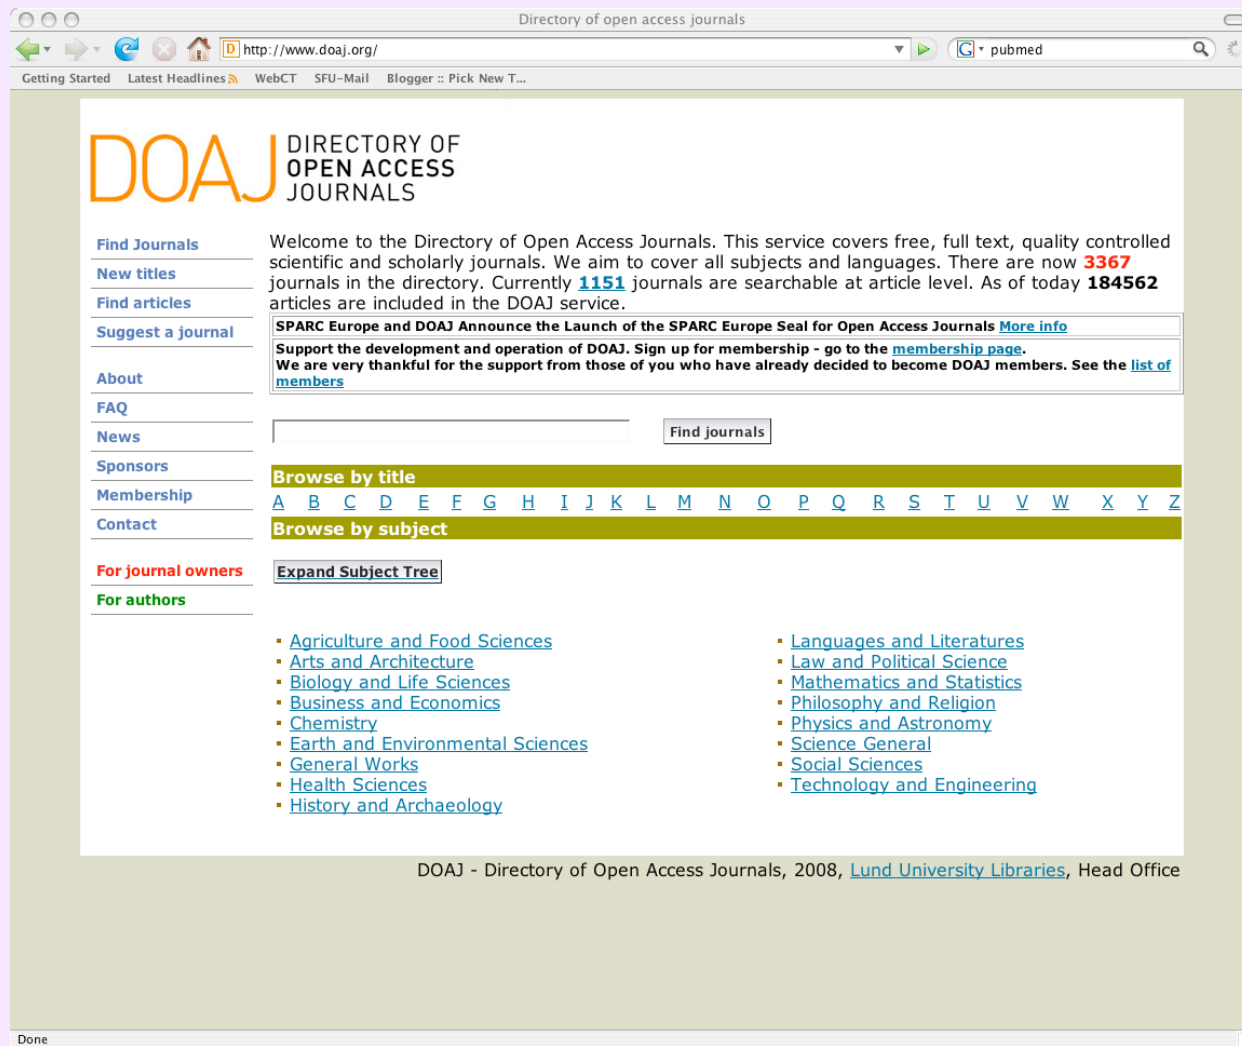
Directory of open access journals

http://www.doaj.org/

pubmed

Getting Started   Latest Headlines   WebCT   SFU-Mail   Blogger :: Pick New T...

DOAJ DIRECTORY OF OPEN ACCESS JOURNALS

Find Journals
New titles
Find articles
Suggest a journal

About
FAQ
News
Sponsors
Membership
Contact

For journal owners
For authors

Welcome to the Directory of Open Access Journals. This service covers free, full text, quality controlled scientific and scholarly journals. We aim to cover all subjects and languages. There are now 3367 journals in the directory. Currently 1151 journals are searchable at article level. As of today 184562 articles are included in the DOAJ service.

SPARC Europe and DOAJ Announce the Launch of the SPARC Europe Seal for Open Access Journals More info

Support the development and operation of DOAJ. Sign up for membership - go to the membership page.
We are very thankful for the support from those of you who have already decided to become DOAJ members. See the list of members

Find journals

Browse by title

A B C D E F G H I J K L M N O P Q R S T U V W X Y Z

Browse by subject

Expand Subject Tree

Agriculture and Food Sciences
Arts and Architecture
Biology and Life Sciences
Business and Economics
Chemistry
Earth and Environmental Sciences
General Works
Health Sciences
History and Archaeology

Languages and Literatures
Law and Political Science
Mathematics and Statistics
Philosophy and Religion
Physics and Astronomy
Science General
Social Sciences
Technology and Engineering

DOAJ - Directory of Open Access Journals, 2008, Lund University Libraries, Head Office

Done